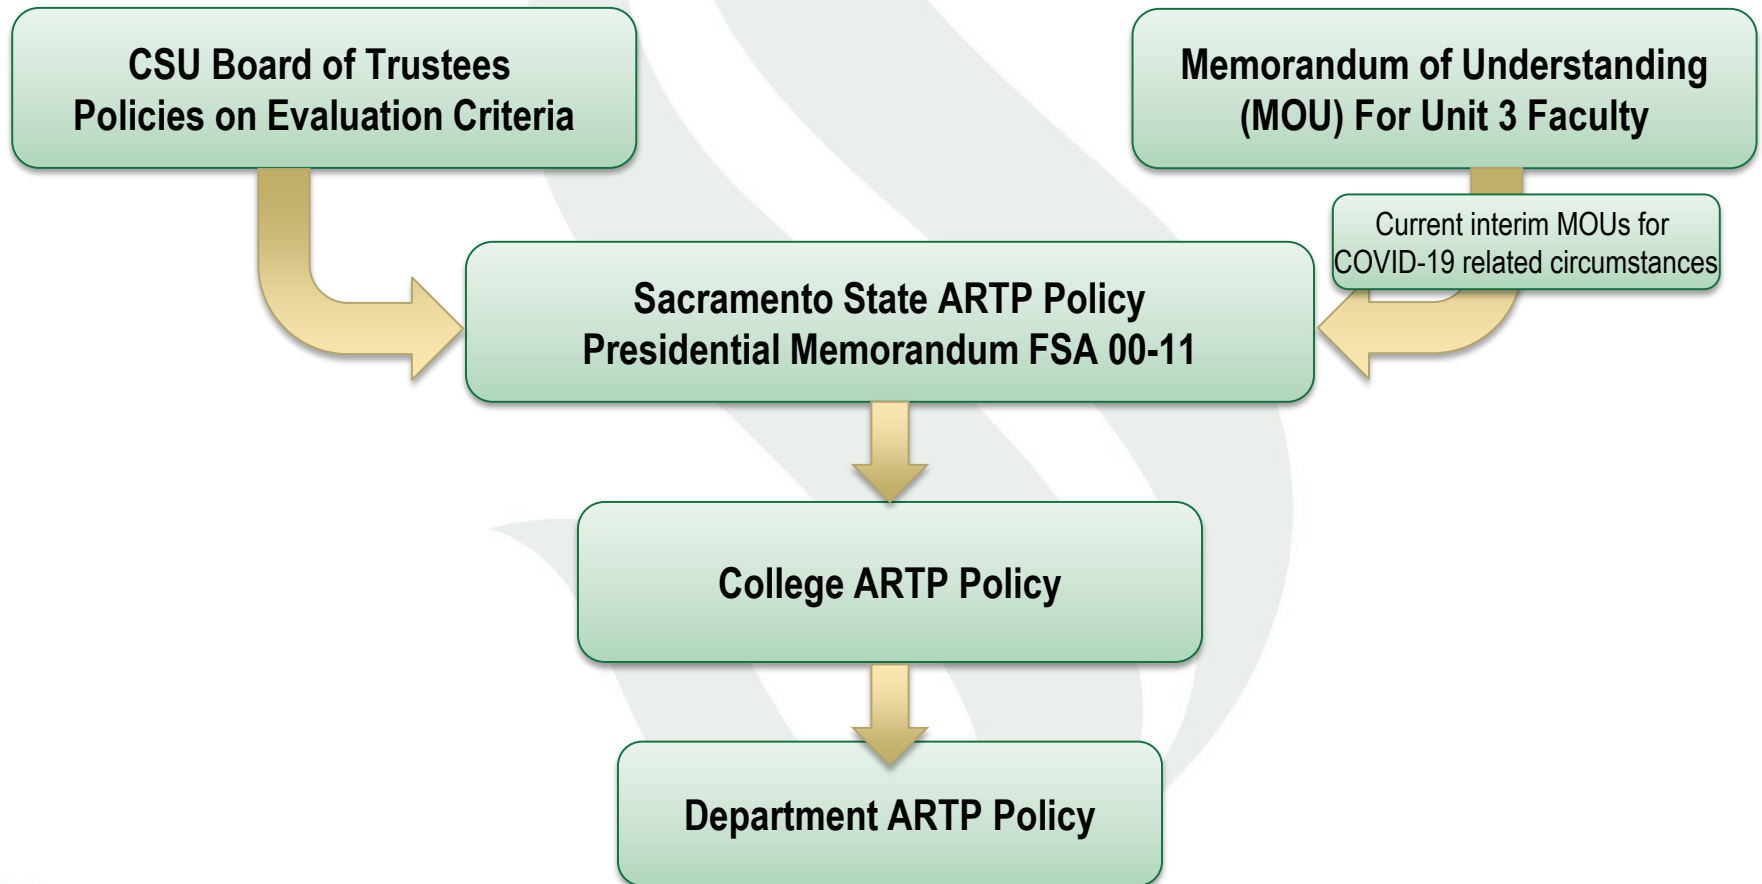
CSU Board of Trustees
Policies on Evaluation Criteria

Memorandum of Understanding
(MOU) For Unit 3 Faculty

Current interim MOUs for
COVID-19 related circumstances

Sacramento State ARTP Policy
Presidential Memorandum FSA 00-11

College ARTP Policy

Department ARTP Policy